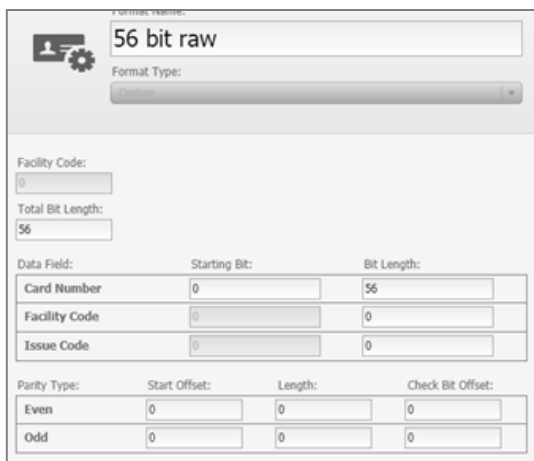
Format Name:
56 bit raw
Format Type:
Custom

Facility Code:
0
Total Bit Length:
56

| Data Field: | Starting Bit: | Bit Length: |
|---|---|---|
| Card Number | 0 | 56 |
| Facility Code | 0 | 0 |
| Issue Code | 0 | 0 |

| Parity Type: | Start Offset: | Length: | Check Bit Offset: |
|---|---|---|---|
| Even | 0 | 0 | 0 |
| Odd | 0 | 0 | 0 |